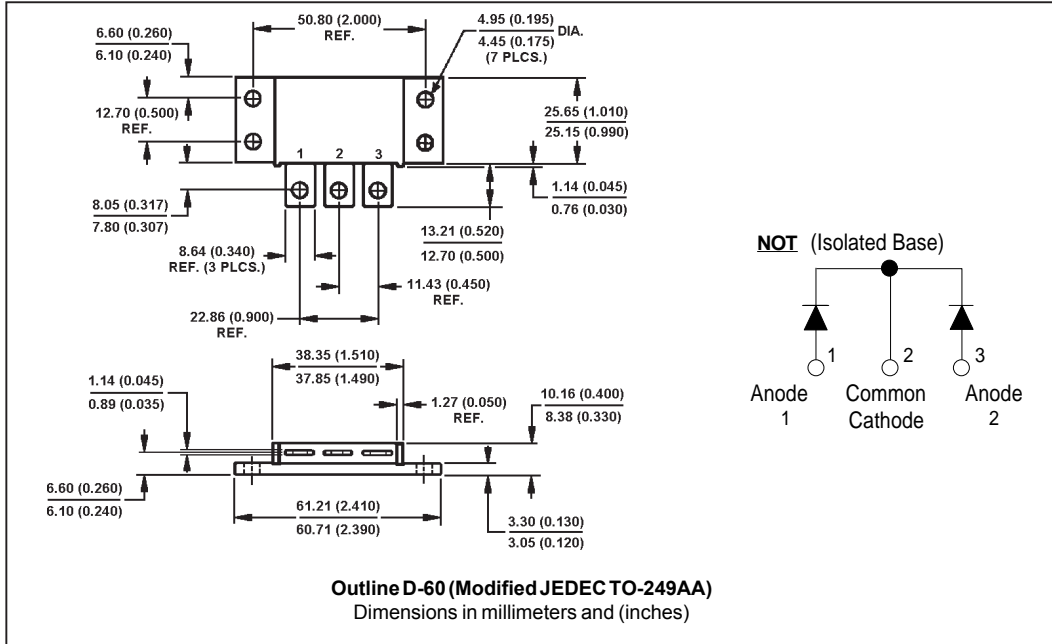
6.60 (0.260)
6.10 (0.240)

50.80 (2.000)
REF.

4.95 (0.195)
4.45 (0.175)
DIA.
(7 PLCS.)

12.70 (0.500)
REF.

25.65 (1.010)
25.15 (0.990)

1 2 3

8.05 (0.317)
7.80 (0.307)

1.14 (0.045)
0.76 (0.030)

13.21 (0.520)
12.70 (0.500)

8.64 (0.340)
REF. (3 PLCS.)

11.43 (0.450)
REF.

22.86 (0.900)
REF.

NOT (Isolated Base)

1 2 3

Anode
1

Common
Cathode

Anode
2

38.35 (1.510)
37.85 (1.490)

1.14 (0.045)
0.89 (0.035)

1.27 (0.050)
REF.

10.16 (0.400)
8.38 (0.330)

6.60 (0.260)
6.10 (0.240)

61.21 (2.410)
60.71 (2.390)

3.30 (0.130)
3.05 (0.120)

Outline D-60 (Modified JEDEC TO-249AA)
Dimensions in millimeters and (inches)